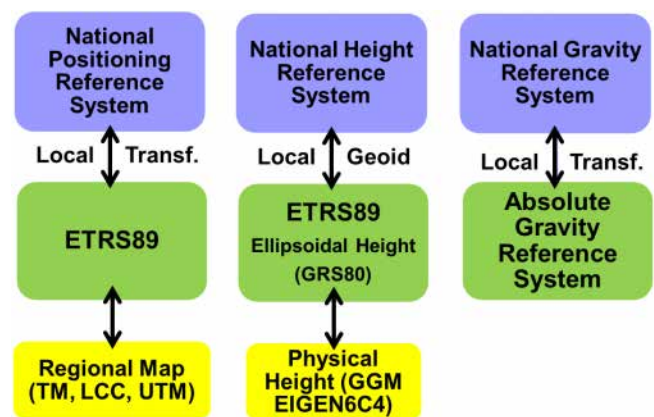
National Positioning Reference System

Local Transf.

ETRS89

Regional Map (TM, LCC, UTM)

National Height Reference System

Local Geoid

ETRS89
Ellipsoidal Height (GRS80)

Physical Height (GGM EIGEN6C4)

National Gravity Reference System

Local Transf.

Absolute Gravity Reference System